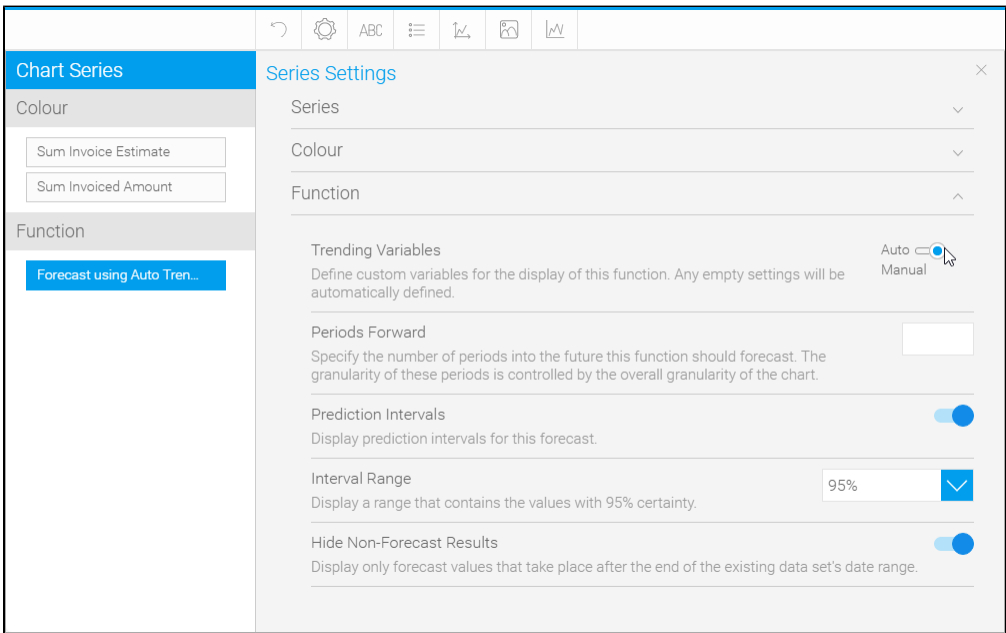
ABC

Chart Series

Colour

Sum Invoice Estimate

Sum Invoiced Amount

Function

Forecast using Auto Tren...

Series Settings

×

Series

Colour

Function

Trending Variables

Define custom variables for the display of this function. Any empty settings will be automatically defined.

Auto

Manual

Periods Forward

Specify the number of periods into the future this function should forecast. The granularity of these periods is controlled by the overall granularity of the chart.

Prediction Intervals

Display prediction intervals for this forecast.

Interval Range

Display a range that contains the values with 95% certainty.

95%

Hide Non-Forecast Results

Display only forecast values that take place after the end of the existing data set's date range.